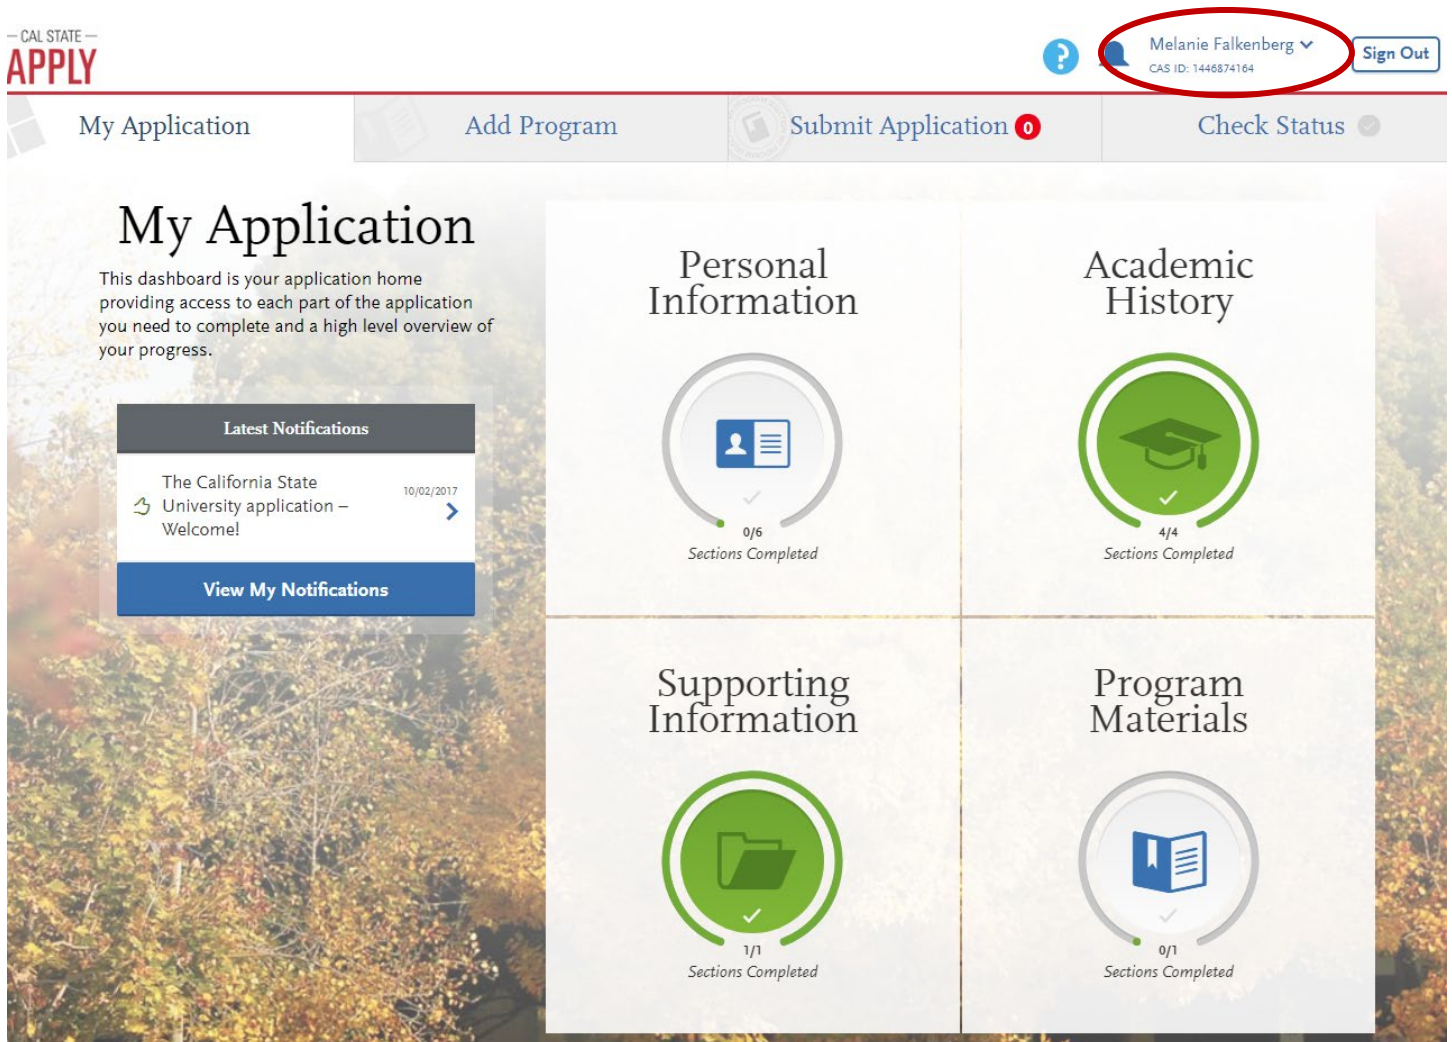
CAL STATE
APPLY

Melanie Falkenberg
CAS ID: 1446874164

Sign Out

My Application
Add Program
Submit Application 0
Check Status

My Application

This dashboard is your application home providing access to each part of the application you need to complete and a high level overview of your progress.

Latest Notifications

The California State University application – Welcome!
10/02/2017

View My Notifications

Personal Information
0/6
Sections Completed

Academic History
4/4
Sections Completed

Supporting Information
1/1
Sections Completed

Program Materials
0/1
Sections Completed